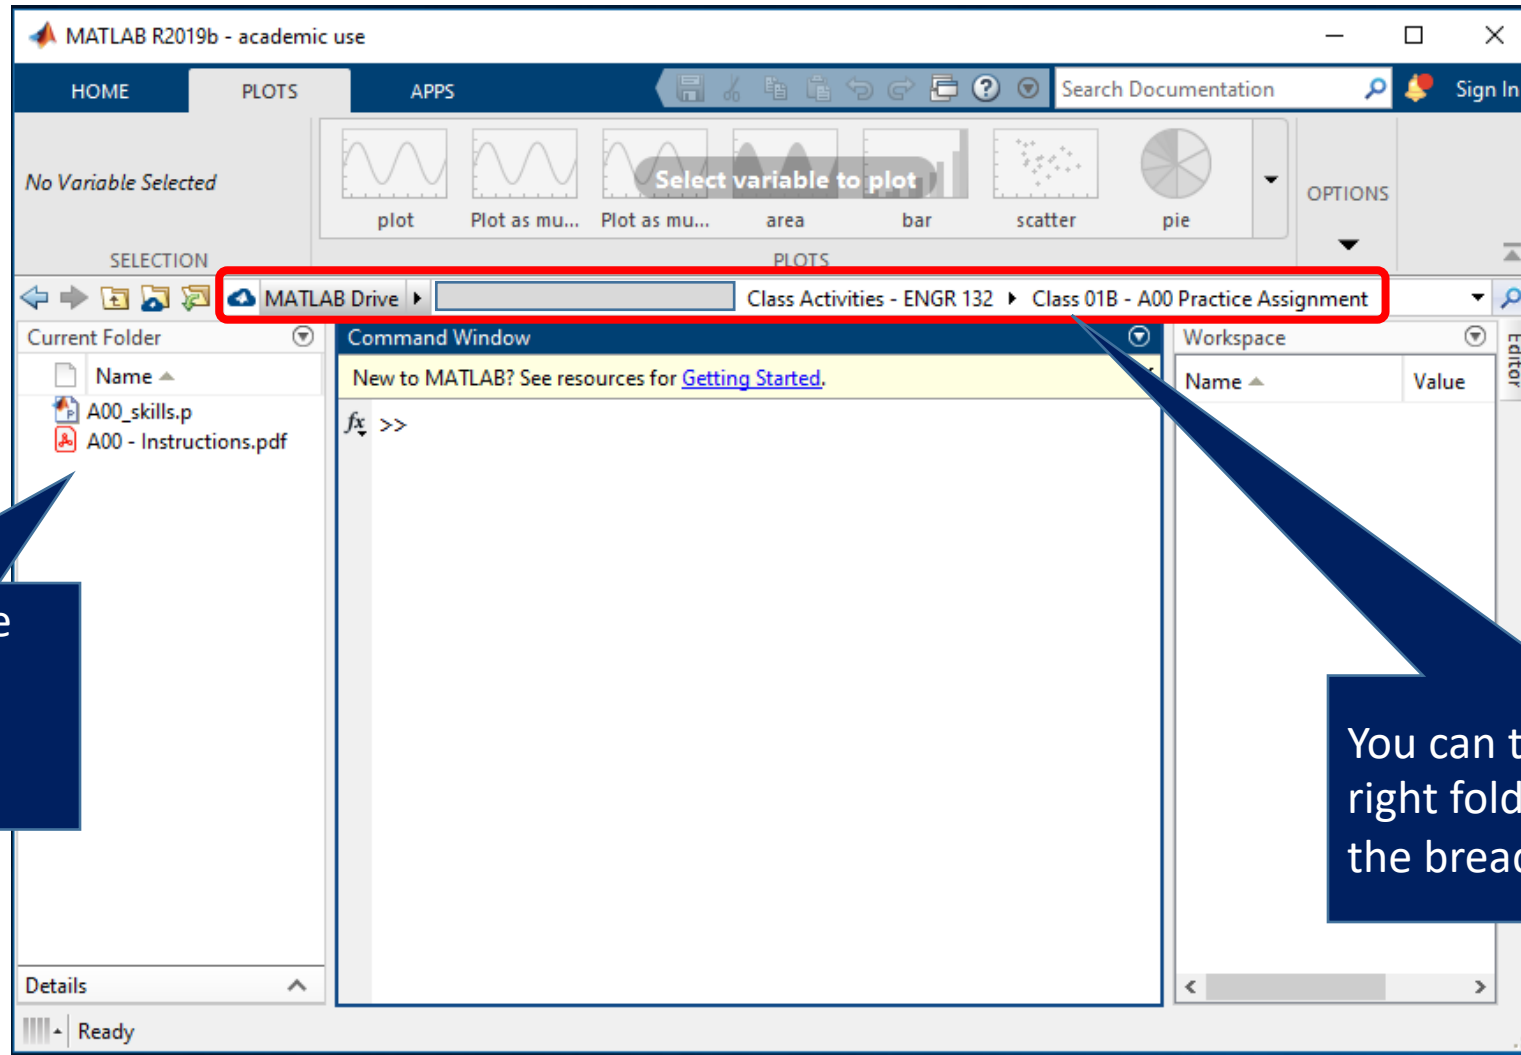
MATLAB R2019b - academic use

HOME PLOTS APPS

Search Documentation

Sign In

No Variable Selected

SELECTION

plot Plot as mu... Plot as mu... area bar scatter pie

Select variable to plot

PLOTS

OPTIONS

MATLAB Drive ▸ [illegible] Class Activities - ENGR 132 ▸ Class 01B - A00 Practice Assignment

Current Folder

Name

A00_skills.p

A00 - Instructions.pdf

Command Window

New to MATLAB? See resources for Getting Started.

$fx$ >>

Workspace

Name Value

Editor

e

You can t
right fold
the bread

Details

Ready